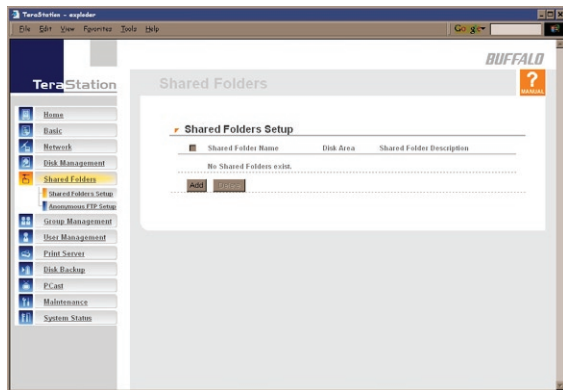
TeraStation - explorer

File Edit View Favorites Tools Help

Google

BUFFALO

TeraStation

Shared Folders

MANUAL

Home
Basic
Network
Disk Management
Shared Folders
Shared Folders Setup
Anonymous FTP Setup
Group Management
User Management
Print Server
Disk Backup
PCast
Maintenance
System Status

Shared Folders Setup

| | Shared Folder Name | Disk Area | Shared Folder Description |
|---|---|---|---|
| | No Shared Folders exist. | | |

Add Delete